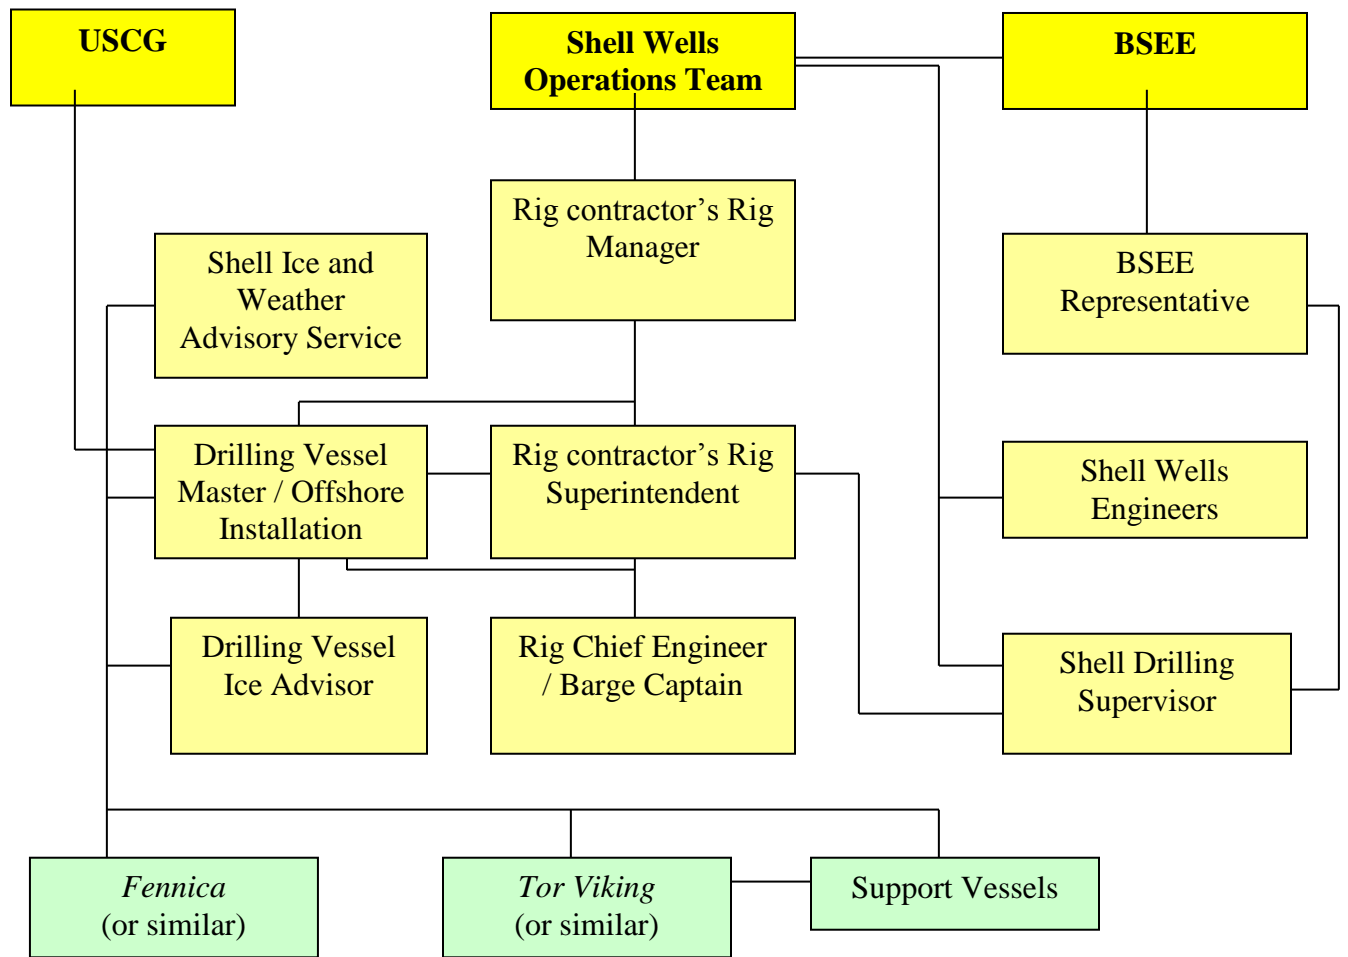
USCG

Shell Wells Operations Team

BSEE

Rig contractor’s Rig Manager

Shell Ice and Weather Advisory Service

BSEE Representative

Drilling Vessel Master / Offshore Installation

Rig contractor’s Rig Superintendent

Shell Wells Engineers

Drilling Vessel Ice Advisor

Rig Chief Engineer / Barge Captain

Shell Drilling Supervisor

*Fennica* (or similar)

*Tor Viking* (or similar)

Support Vessels